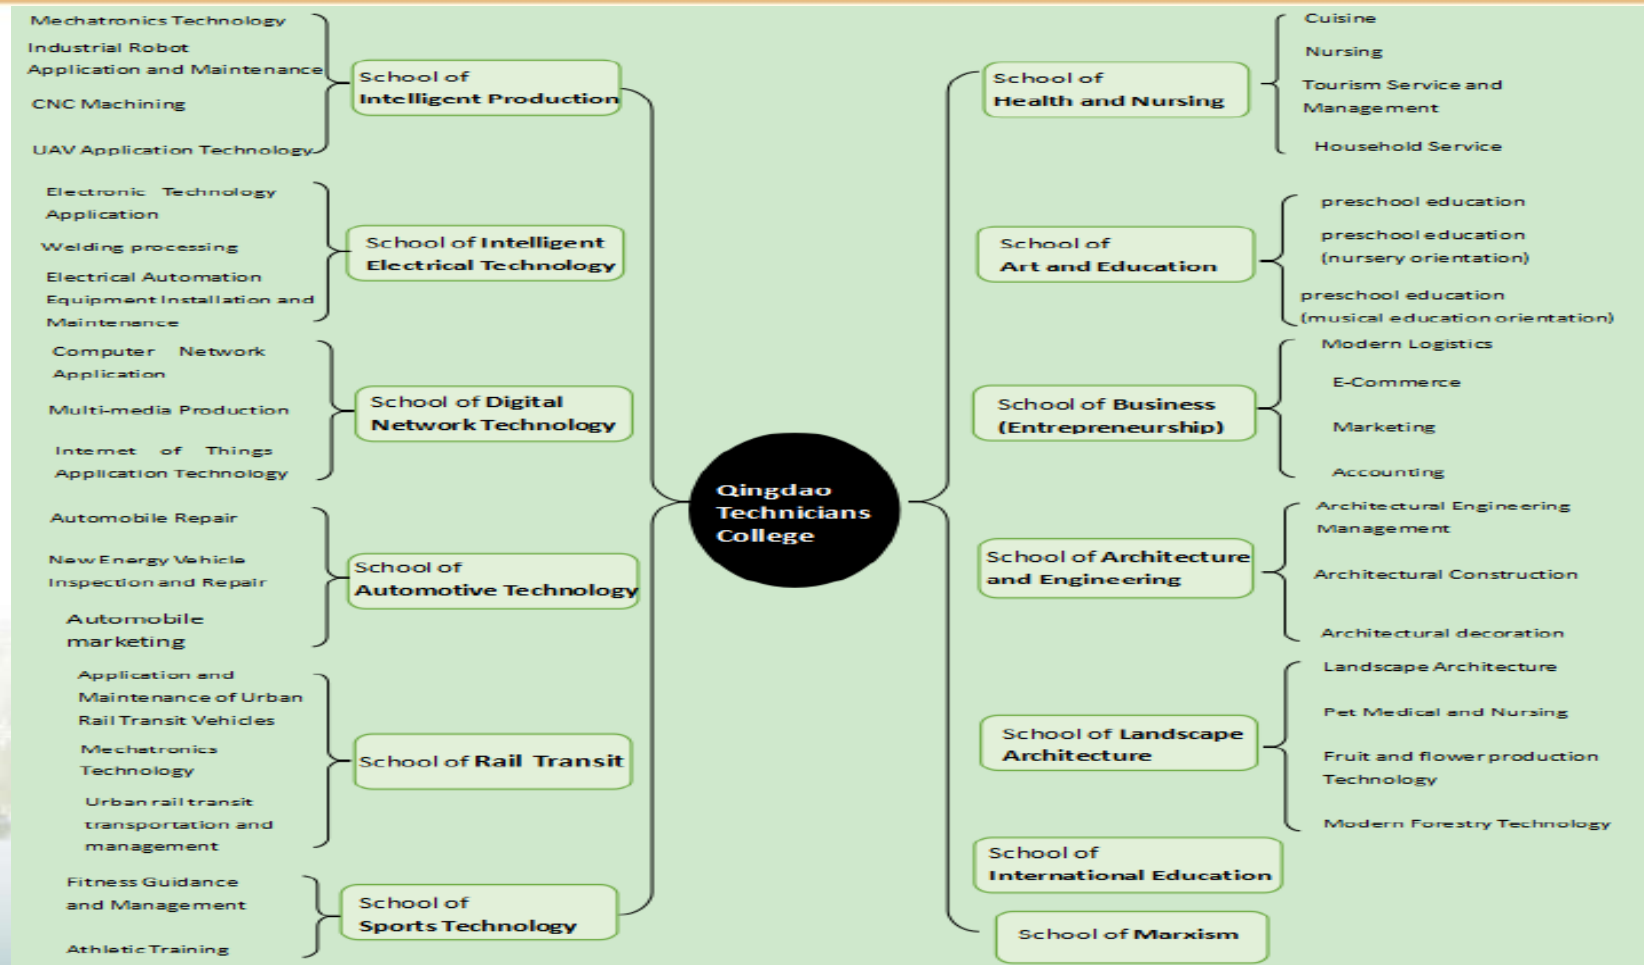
Qingdao Technicians College

School of Intelligent Production
Mechatronics Technology
Industrial Robot Application and Maintenance
CNC Machining
UAV Application Technology

School of Intelligent Electrical Technology
Electronic Technology Application
Welding processing
Electrical Automation Equipment Installation and Maintenance

School of Digital Network Technology
Computer Network Application
Multi-media Production
Internet of Things Application Technology

School of Automotive Technology
Automobile Repair
New Energy Vehicle Inspection and Repair
Automobile marketing

School of Rail Transit
Application and Maintenance of Urban Rail Transit Vehicles
Mechatronics Technology
Urban rail transit transportation and management

School of Sports Technology
Fitness Guidance and Management
Athletic Training

School of Health and Nursing
Cuisine
Nursing
Tourism Service and Management
Household Service

School of Art and Education
preschool education
preschool education (nursery orientation)
preschool education (musical education orientation)

School of Business (Entrepreneurship)
Modern Logistics
E-Commerce
Marketing
Accounting

School of Architecture and Engineering
Architectural Engineering Management
Architectural Construction
Architectural decoration

School of Landscape Architecture
Landscape Architecture
Pet Medical and Nursing
Fruit and flower production Technology
Modern Forestry Technology

School of International Education

School of Marxism